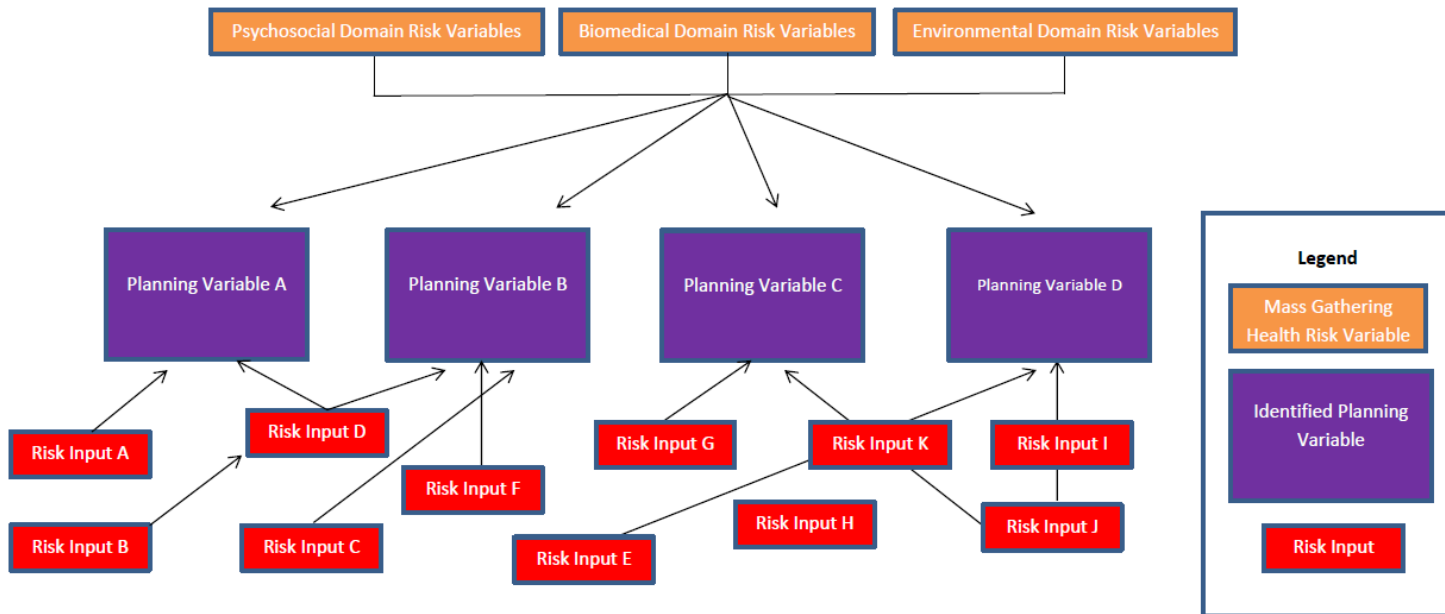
Psychosocial Domain Risk Variables

Biomedical Domain Risk Variables

Environmental Domain Risk Variables

Planning Variable A

Planning Variable B

Planning Variable C

Planning Variable D

Legend

Mass Gathering Health Risk Variable

Identified Planning Variable

Risk Input

Risk Input D

Risk Input A

Risk Input F

Risk Input G

Risk Input K

Risk Input I

Risk Input B

Risk Input C

Risk Input H

Risk Input J

Risk Input E